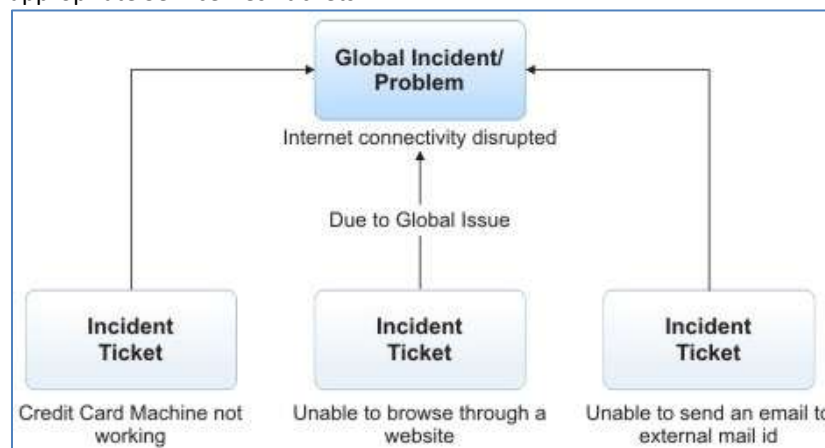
Global Incident/ Problem

Internet connectivity disrupted

Due to Global Issue

Incident Ticket

Credit Card Machine not working

Incident Ticket

Unable to browse through a website

Incident Ticket

Unable to send an email to external mail id